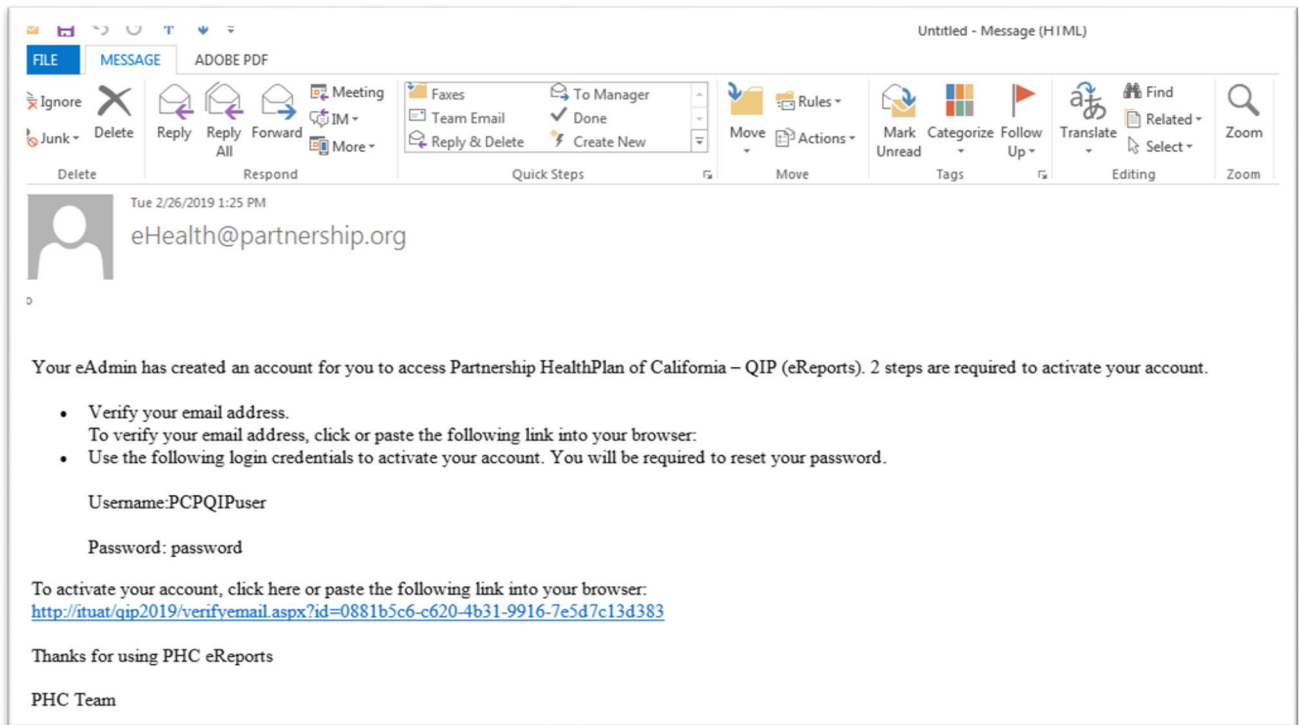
Untitled - Message (HTML)

FILE MESSAGE ADOBE PDF

Ignore
Junk
Delete
Delete

Reply
Reply All
Forward
Meeting
IM
More
Respond

Faxes
Team Email
Reply & Delete
To Manager
Done
Create New
Quick Steps

Move
Rules
Actions
Move

Mark Unread
Categorize
Follow Up
Tags

Translate
Find
Related
Select
Editing

Zoom
Zoom

Tue 2/26/2019 1:25 PM
eHealth@partnership.org

Your eAdmin has created an account for you to access Partnership HealthPlan of California – QIP (eReports). 2 steps are required to activate your account.

- Verify your email address.
  To verify your email address, click or paste the following link into your browser:
- Use the following login credentials to activate your account. You will be required to reset your password.

  Username:PCPQIPuser

  Password: password

To activate your account, click here or paste the following link into your browser:
http://ituat/qip2019/verifyemail.aspx?id=0881b5c6-c620-4b31-9916-7e5d7c13d383

Thanks for using PHC eReports

PHC Team